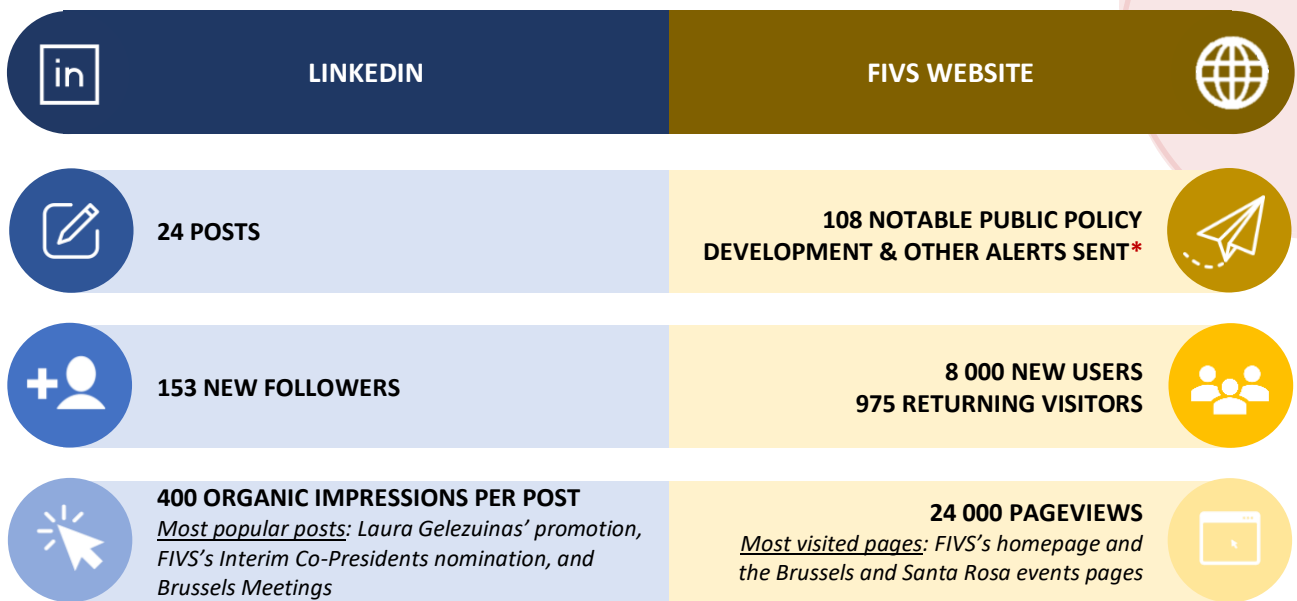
LINKEDIN

FIVS WEBSITE

24 POSTS

108 NOTABLE PUBLIC POLICY DEVELOPMENT & OTHER ALERTS SENT*

153 NEW FOLLOWERS

8 000 NEW USERS
975 RETURNING VISITORS

400 ORGANIC IMPRESSIONS PER POST
Most popular posts: Laura Gelezuinas' promotion, FIVS's Interim Co-Presidents nomination, and Brussels Meetings

24 000 PAGEVIEWS
Most visited pages: FIVS's homepage and the Brussels and Santa Rosa events pages